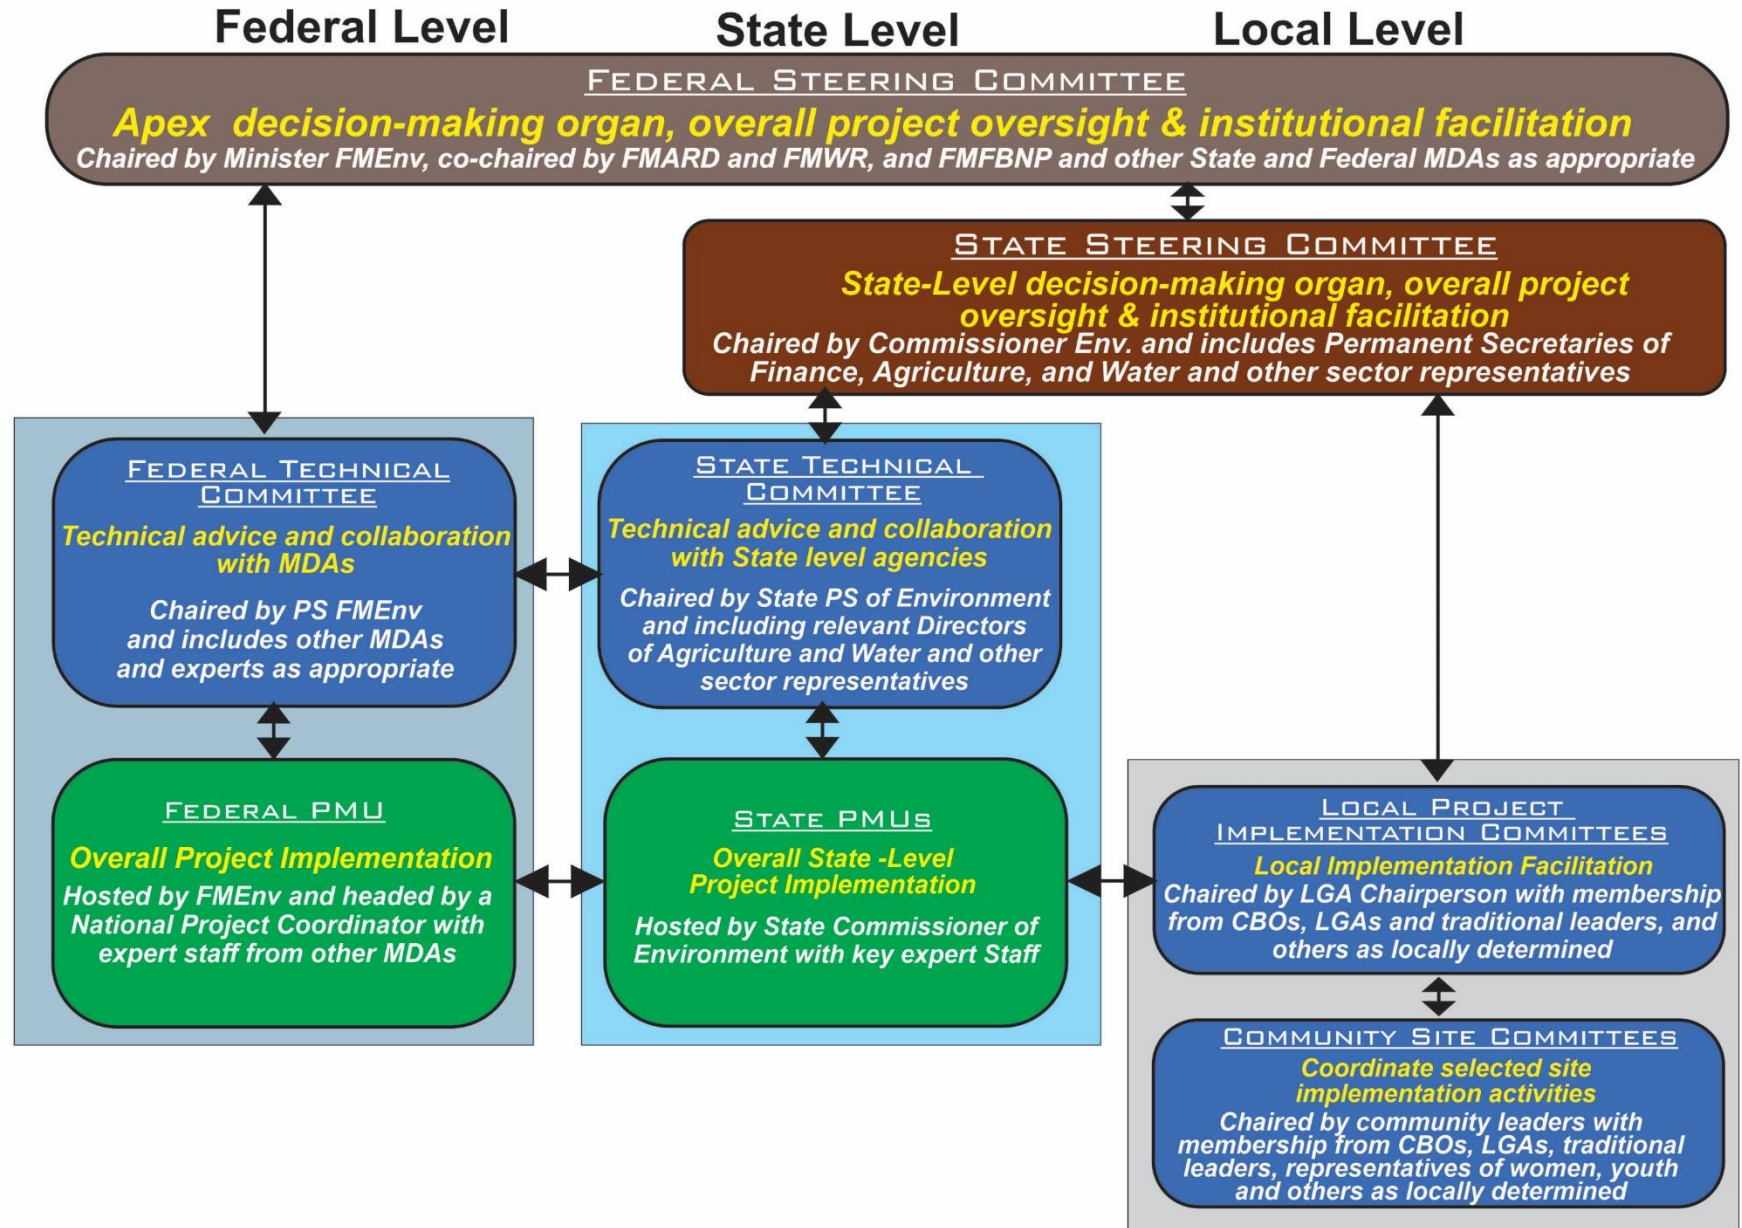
Federal Level State Level Local Level

FEDERAL STEERING COMMITTEE
Apex decision-making organ, overall project oversight & institutional facilitation
Chaired by Minister FMEnv, co-chaired by FMARD and FMWR, and FMFBNP and other State and Federal MDAs as appropriate

STATE STEERING COMMITTEE
State-Level decision-making organ, overall project oversight & institutional facilitation
Chaired by Commissioner Env. and includes Permanent Secretaries of Finance, Agriculture, and Water and other sector representatives

FEDERAL TECHNICAL COMMITTEE
Technical advice and collaboration with MDAs
Chaired by PS FMEnv and includes other MDAs and experts as appropriate

STATE TECHNICAL COMMITTEE
Technical advice and collaboration with State level agencies
Chaired by State PS of Environment and including relevant Directors of Agriculture and Water and other sector representatives

FEDERAL PMU
Overall Project Implementation
Hosted by FMEnv and headed by a National Project Coordinator with expert staff from other MDAs

STATE PMUs
Overall State -Level Project Implementation
Hosted by State Commissioner of Environment with key expert Staff

LOCAL PROJECT IMPLEMENTATION COMMITTEES
Local Implementation Facilitation
Chaired by LGA Chairperson with membership from CBOs, LGAs and traditional leaders, and others as locally determined

COMMUNITY SITE COMMITTEES
Coordinate selected site implementation activities
Chaired by community leaders with membership from CBOs, LGAs, traditional leaders, representatives of women, youth and others as locally determined